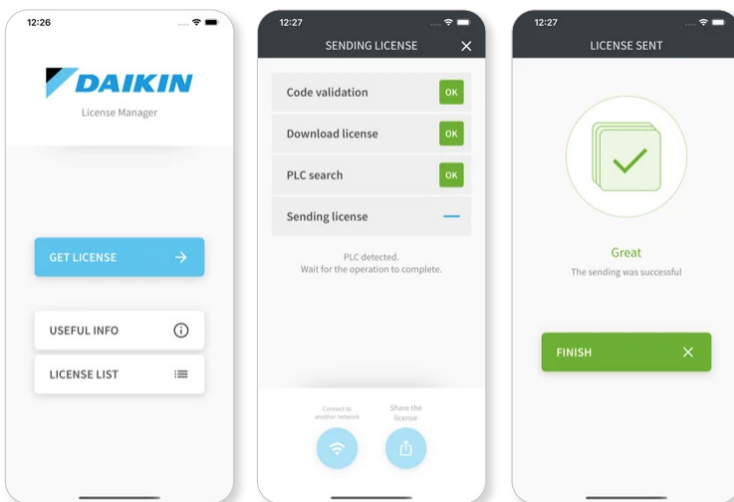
12:26

DAIKIN

License Manager

GET LICENSE

USEFUL INFO

LICENSE LIST

12:27

SENDING LICENSE

Code validation OK

Download license OK

PLC search OK

Sending license

PLC detected.
Wait for the operation to complete.

Connect to another network

Share the license

12:27

LICENSE SENT

Great

The sending was successful

FINISH